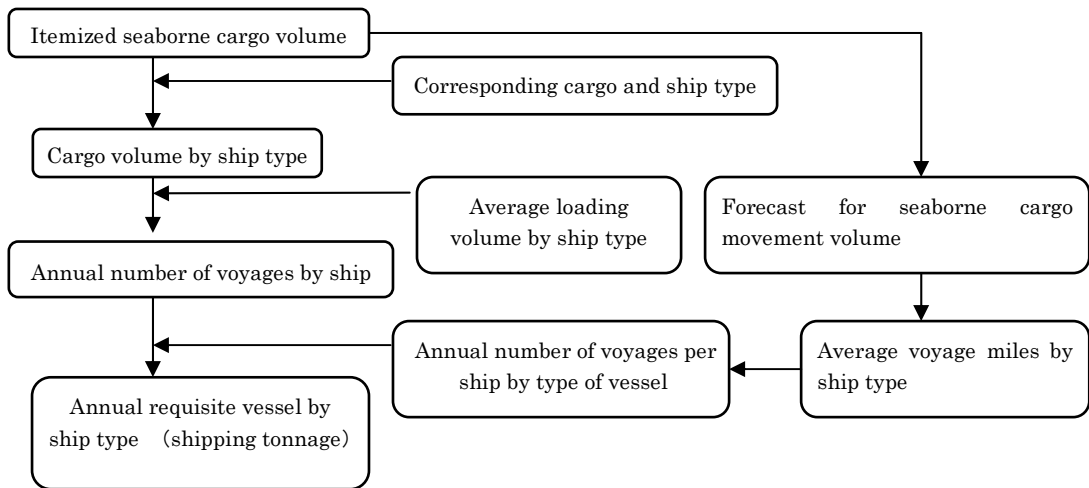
Itemized seaborne cargo volume

Corresponding cargo and ship type

Cargo volume by ship type

Average loading volume by ship type

Forecast for seaborne cargo movement volume

Annual number of voyages by ship

Annual number of voyages per ship by type of vessel

Average voyage miles by ship type

Annual requisite vessel by ship type (shipping tonnage)